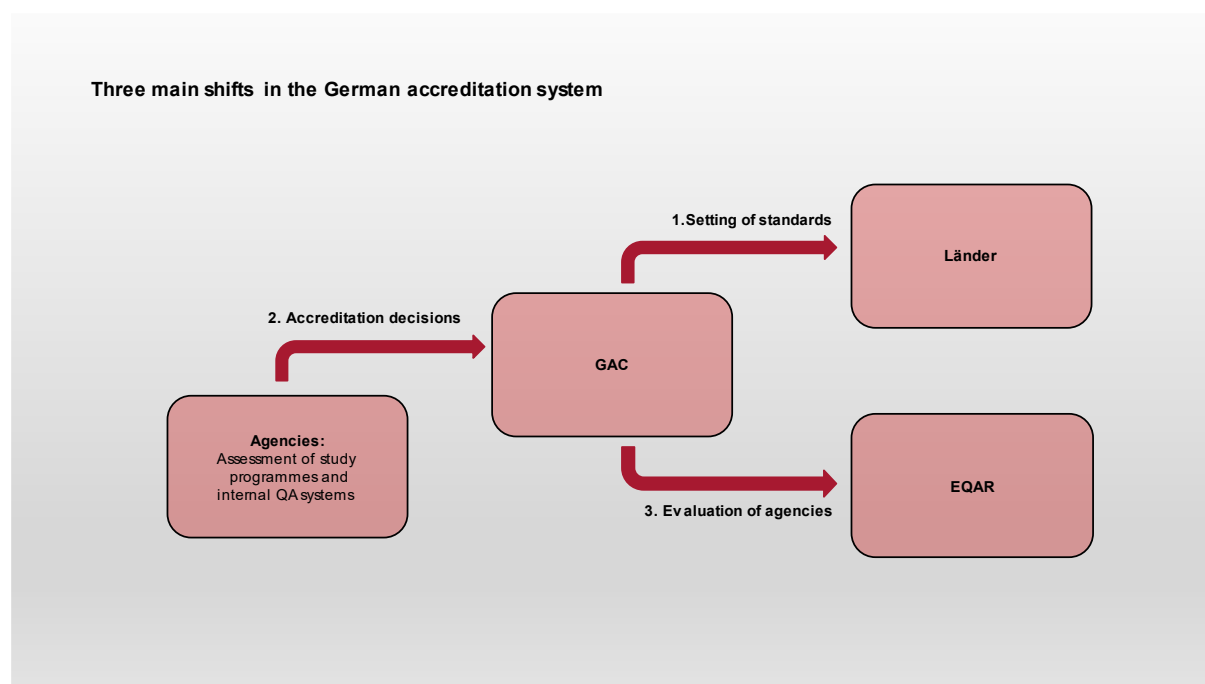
Three main shifts in the German accreditation system

1.Setting of standards

Länder

2. Accreditation decisions

GAC

Agencies:
Assessment of study programmes and internal QA systems

EQAR

3. Evaluation of agencies